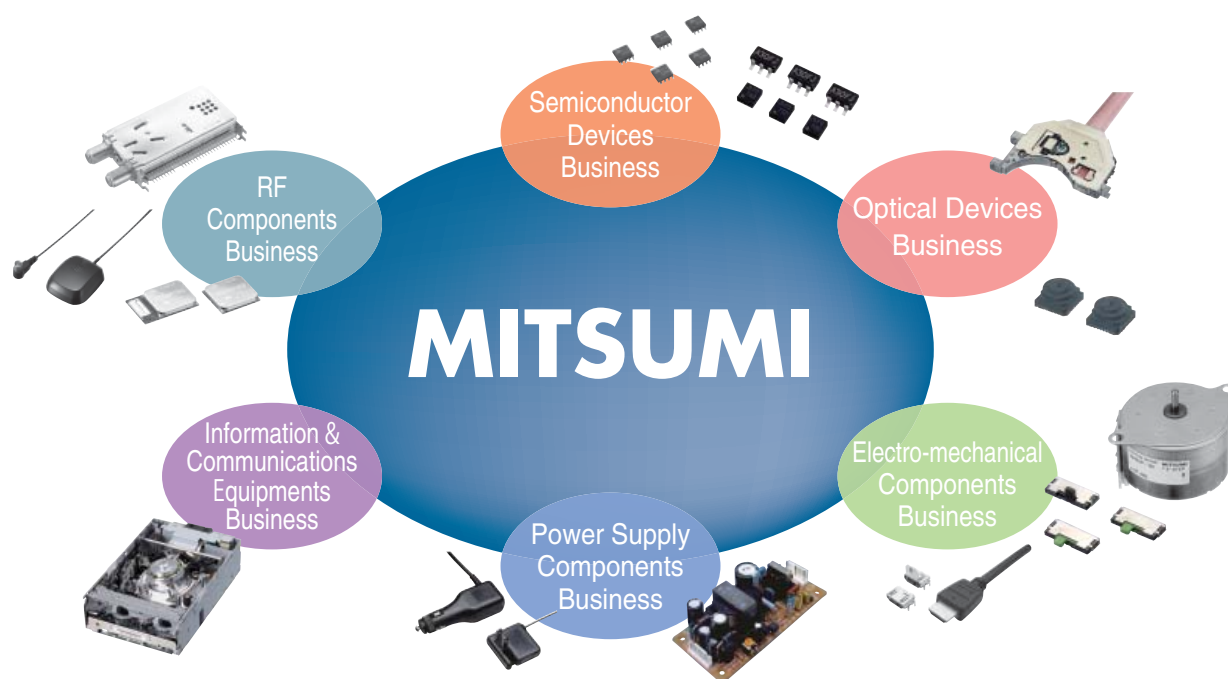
Semiconductor Devices Business

RF Components Business

Optical Devices Business

MITSUMI

Information & Communications Equipments Business

Electro-mechanical Components Business

Power Supply Components Business